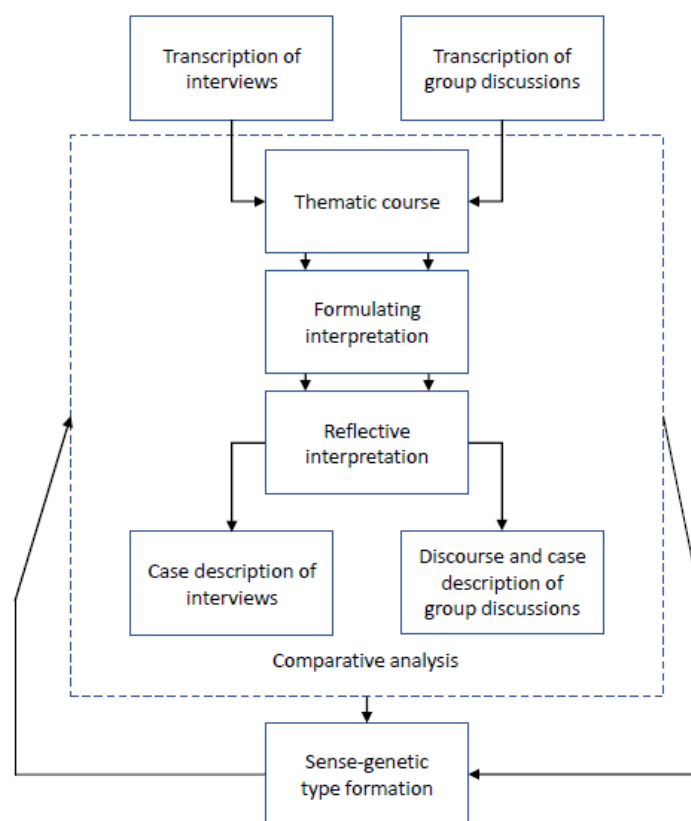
Transcription of interviews

Transcription of group discussions

Thematic course

Formulating interpretation

Reflective interpretation

Case description of interviews

Discourse and case description of group discussions

Comparative analysis

Sense-genetic type formation